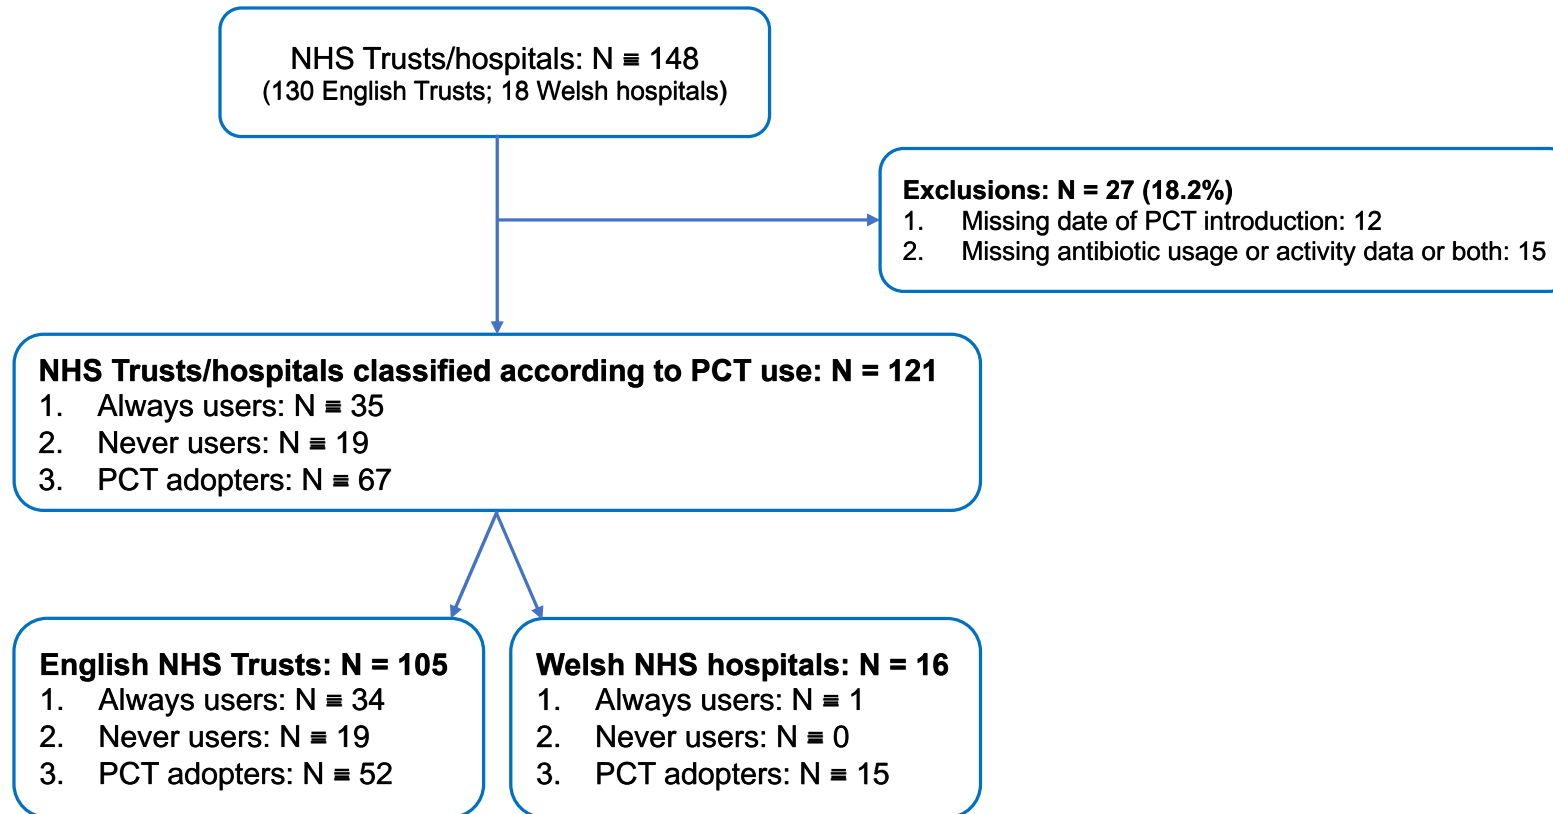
NHS Trusts/hospitals: N ≡ 148
(130 English Trusts; 18 Welsh hospitals)

Exclusions: N = 27 (18.2%)
1. Missing date of PCT introduction: 12
2. Missing antibiotic usage or activity data or both: 15

NHS Trusts/hospitals classified according to PCT use: N = 121
1. Always users: N ≡ 35
2. Never users: N ≡ 19
3. PCT adopters: N ≡ 67

English NHS Trusts: N = 105
1. Always users: N ≡ 34
2. Never users: N ≡ 19
3. PCT adopters: N ≡ 52

Welsh NHS hospitals: N = 16
1. Always users: N ≡ 1
2. Never users: N ≡ 0
3. PCT adopters: N ≡ 15